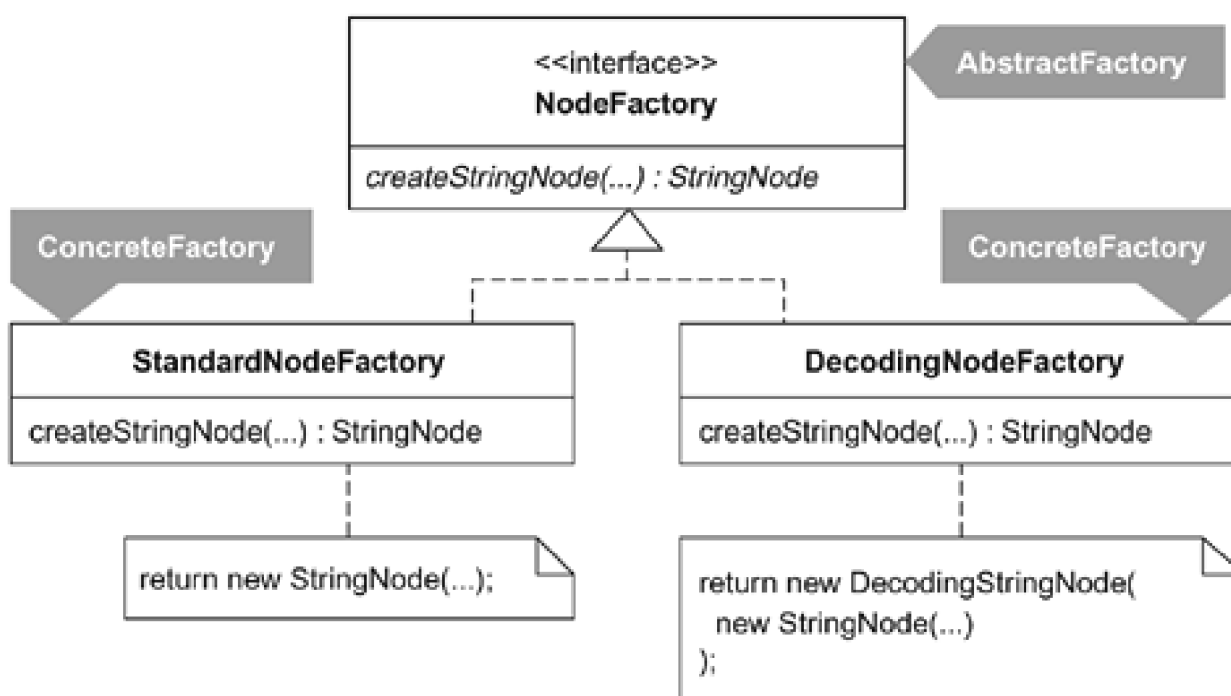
<<interface>>
NodeFactory

createStringNode(...) : StringNode

AbstractFactory

ConcreteFactory

ConcreteFactory

StandardNodeFactory

createStringNode(...) : StringNode

DecodingNodeFactory

createStringNode(...) : StringNode

return new StringNode(...);

return new DecodingStringNode(
new StringNode(...)
);